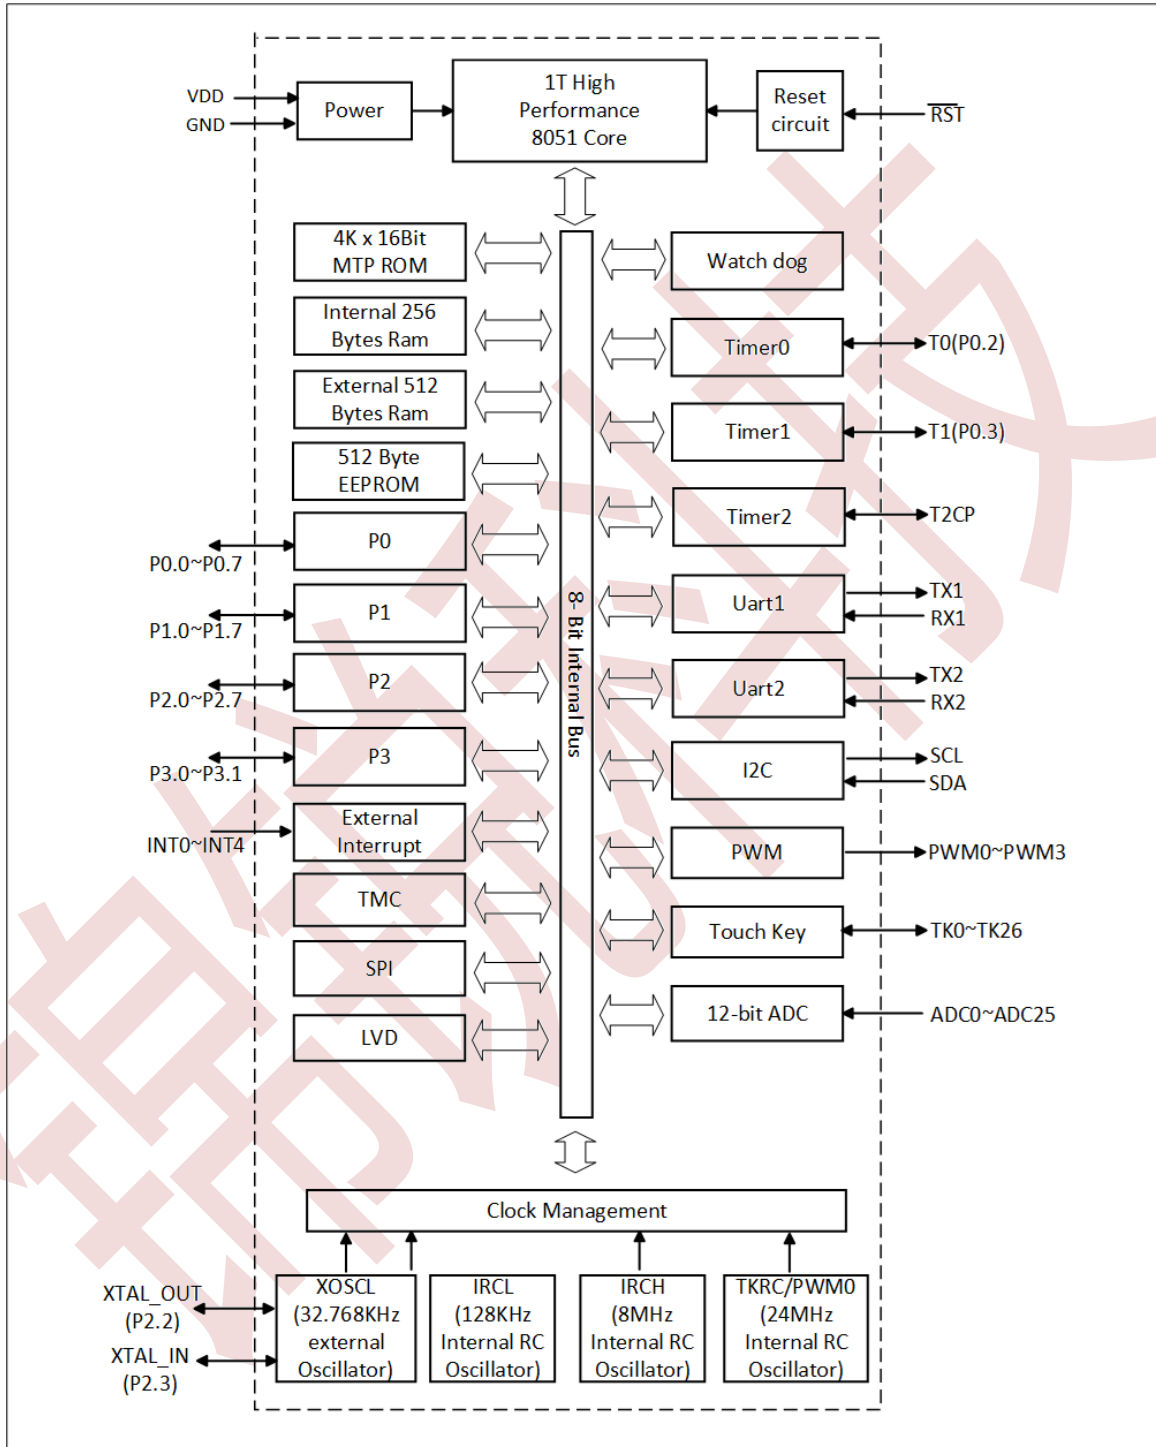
VDD
GND
Power
1T High Performance 8051 Core
Reset circuit
$\overline{RST}$

4K x 16Bit MTP ROM
Internal 256 Bytes Ram
External 512 Bytes Ram
512 Byte EEPROM
P0
P0.0~P0.7
P1
P1.0~P1.7
P2
P2.0~P2.7
P3
P3.0~P3.1
External Interrupt
INT0~INT4
TMC
SPI
LVD

8- Bit Internal Bus

Watch dog
Timer0
T0(P0.2)
Timer1
T1(P0.3)
Timer2
T2CP
Uart1
TX1
RX1
Uart2
TX2
RX2
I2C
SCL
SDA
PWM
PWM0~PWM3
Touch Key
TK0~TK26
12-bit ADC
ADC0~ADC25

Clock Management
XTAL_OUT (P2.2)
XTAL_IN (P2.3)
XOSCL (32.768KHz external Oscillator)
IRCL (128KHz Internal RC Oscillator)
IRCH (8MHz Internal RC Oscillator)
TKRC/PWM0 (24MHz Internal RC Oscillator)